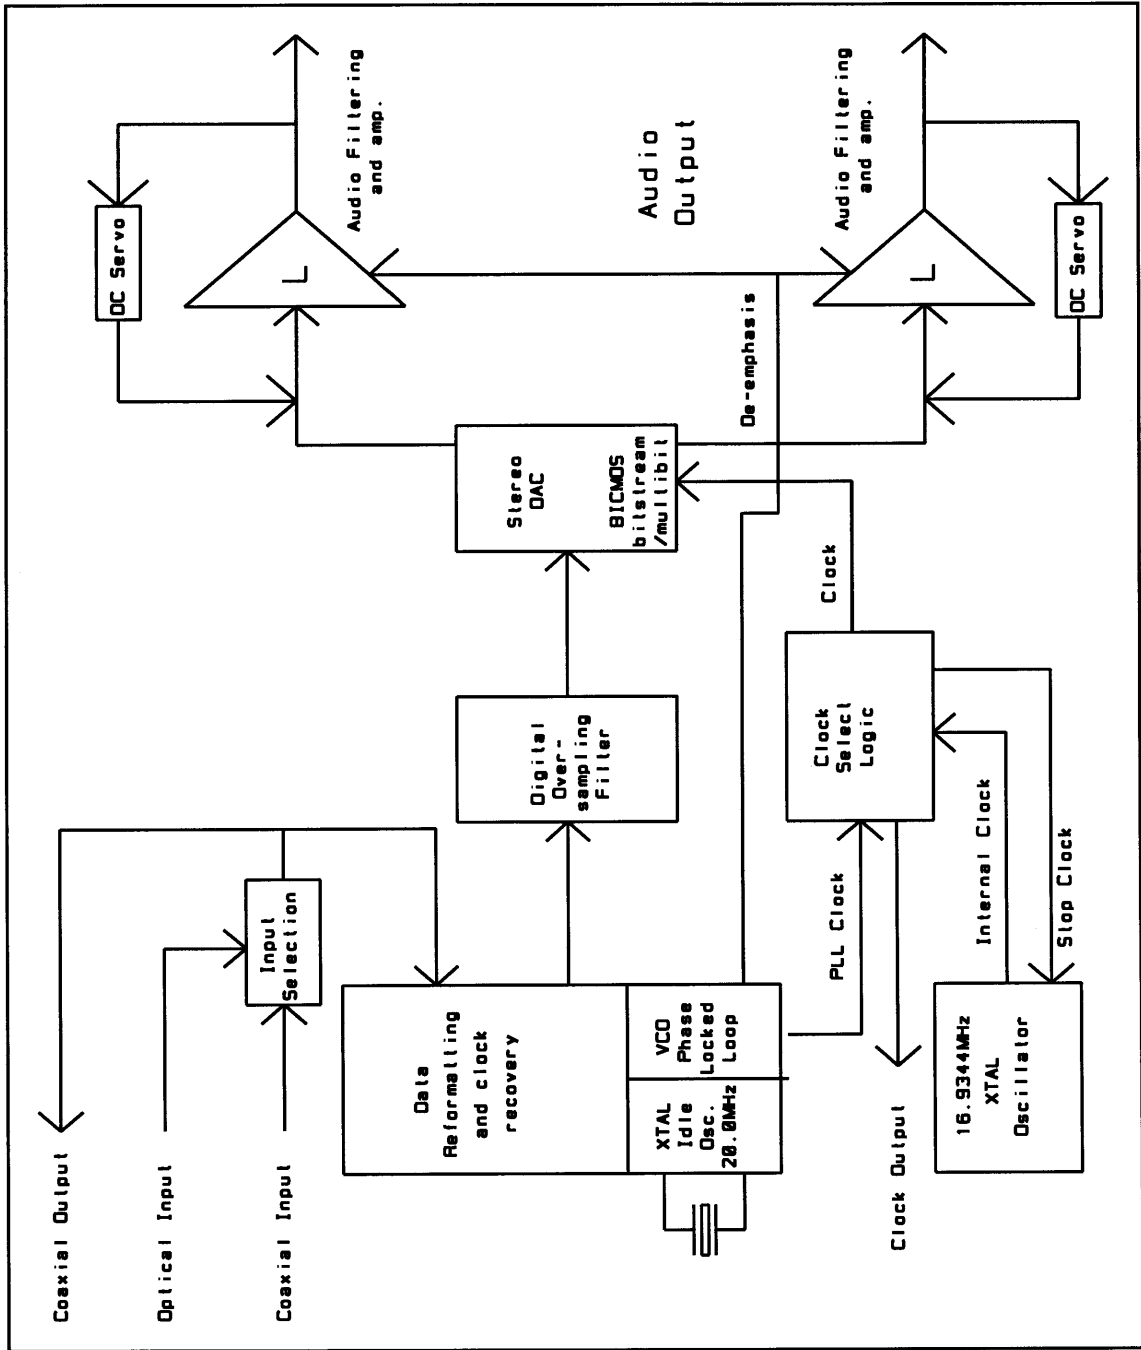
Audio Filtering and amp.

Audio Output

Audio Filtering and amp.

DC Servo

DC Servo

De-emphasis

Stereo DAC

BICMOS bitstream /multibit

Clock

Clock Select Logic

Digital Over-sampling Filter

Input Selection

Internal Clock

Slop Clock

PLL Clock

Data Reformatting and clock recovery

VCO Phase Locked Loop

XTAL Idle Osc. 20.0MHz

16.9344MHz XTAL Oscillator

Coaxial Output

Optical Input

Coaxial Input

Clock Output